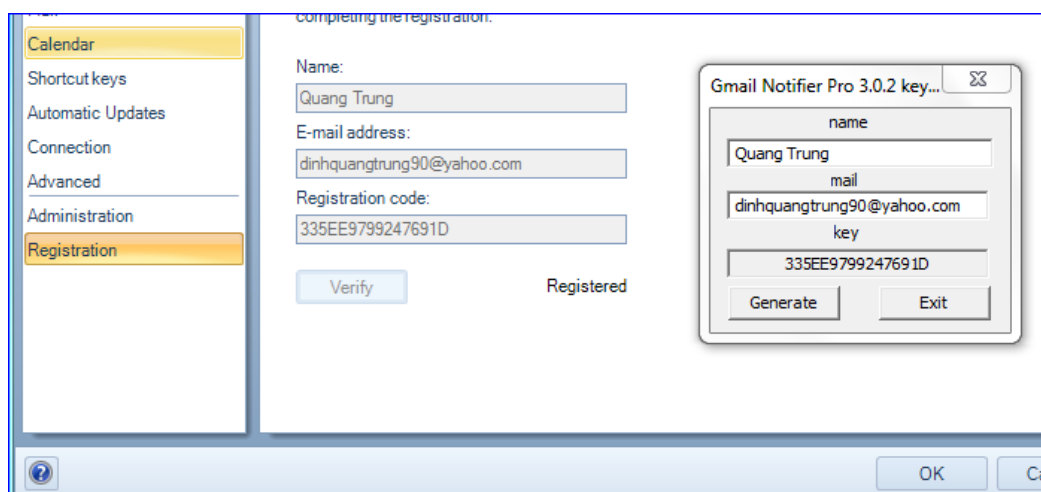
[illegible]
Calendar
Shortcut keys
Automatic Updates
Connection
Advanced
Administration
Registration

completing the registration.

Name:
Quang Trung
E-mail address:
dinhquangtrung90@yahoo.com
Registration code:
335EE9799247691D
Verify
Registered

Gmail Notifier Pro 3.0.2 key...
name
Quang Trung
mail
dinhquangtrung90@yahoo.com
key
335EE9799247691D
Generate
Exit

OK
Ca